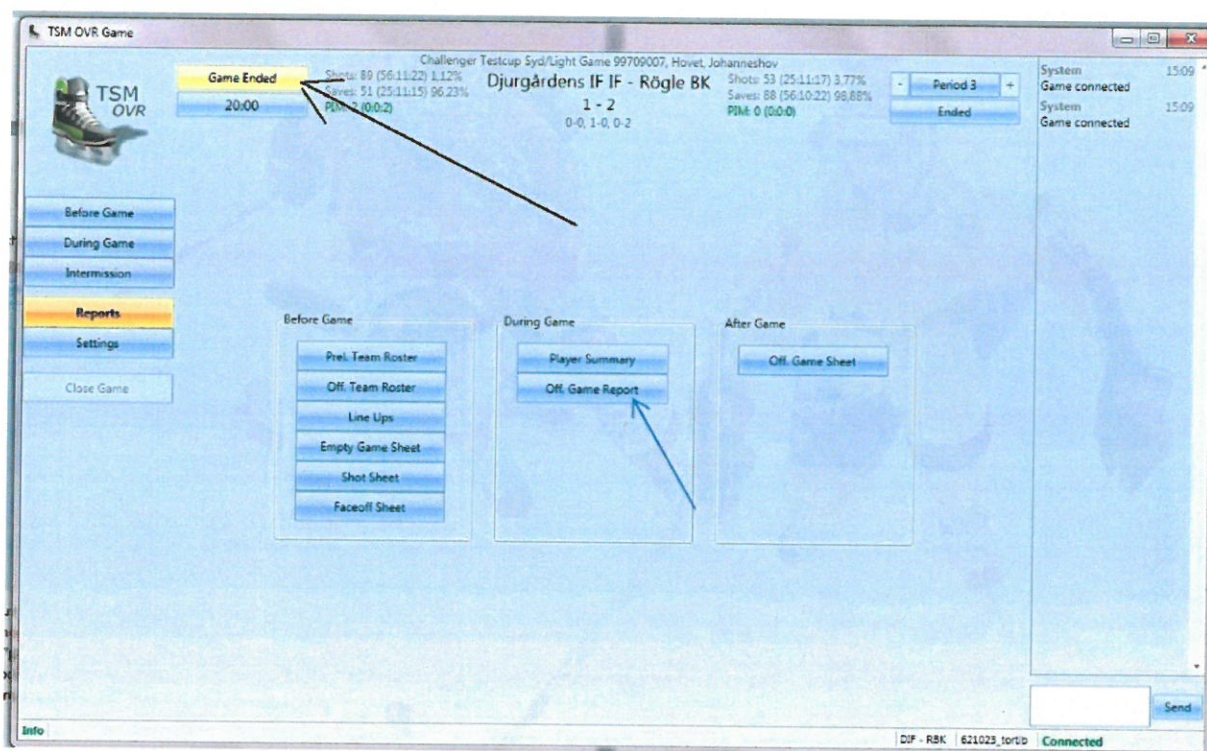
TSM OVR Game

TSM OVR

Game Ended
20:00

Shots: 89 (56:11:22) 1.12%
Saves: 51 (25:11:15) 96.23%
PIM: 2 (0:0:2)

Challenger Testcup Syd/Light Game 99709007, Hovet, Johanneshov
Djurgårdens IF IF - Rögle BK
1 - 2
0-0, 1-0, 0-2

Shots: 53 (25:11:17) 3.77%
Saves: 88 (56:10:22) 98.88%
PIM: 0 (0:0:0)

-
Period 3
+
Ended

System 15:09
Game connected
System 15:09
Game connected

Before Game
During Game
Intermission
Reports
Settings
Close Game

Before Game
Prel. Team Roster
Off. Team Roster
Line Ups
Empty Game Sheet
Shot Sheet
Faceoff Sheet

During Game
Player Summary
Off. Game Report

After Game
Off. Game Sheet

Send

Info
DIF - RBK 621023_tortib Connected